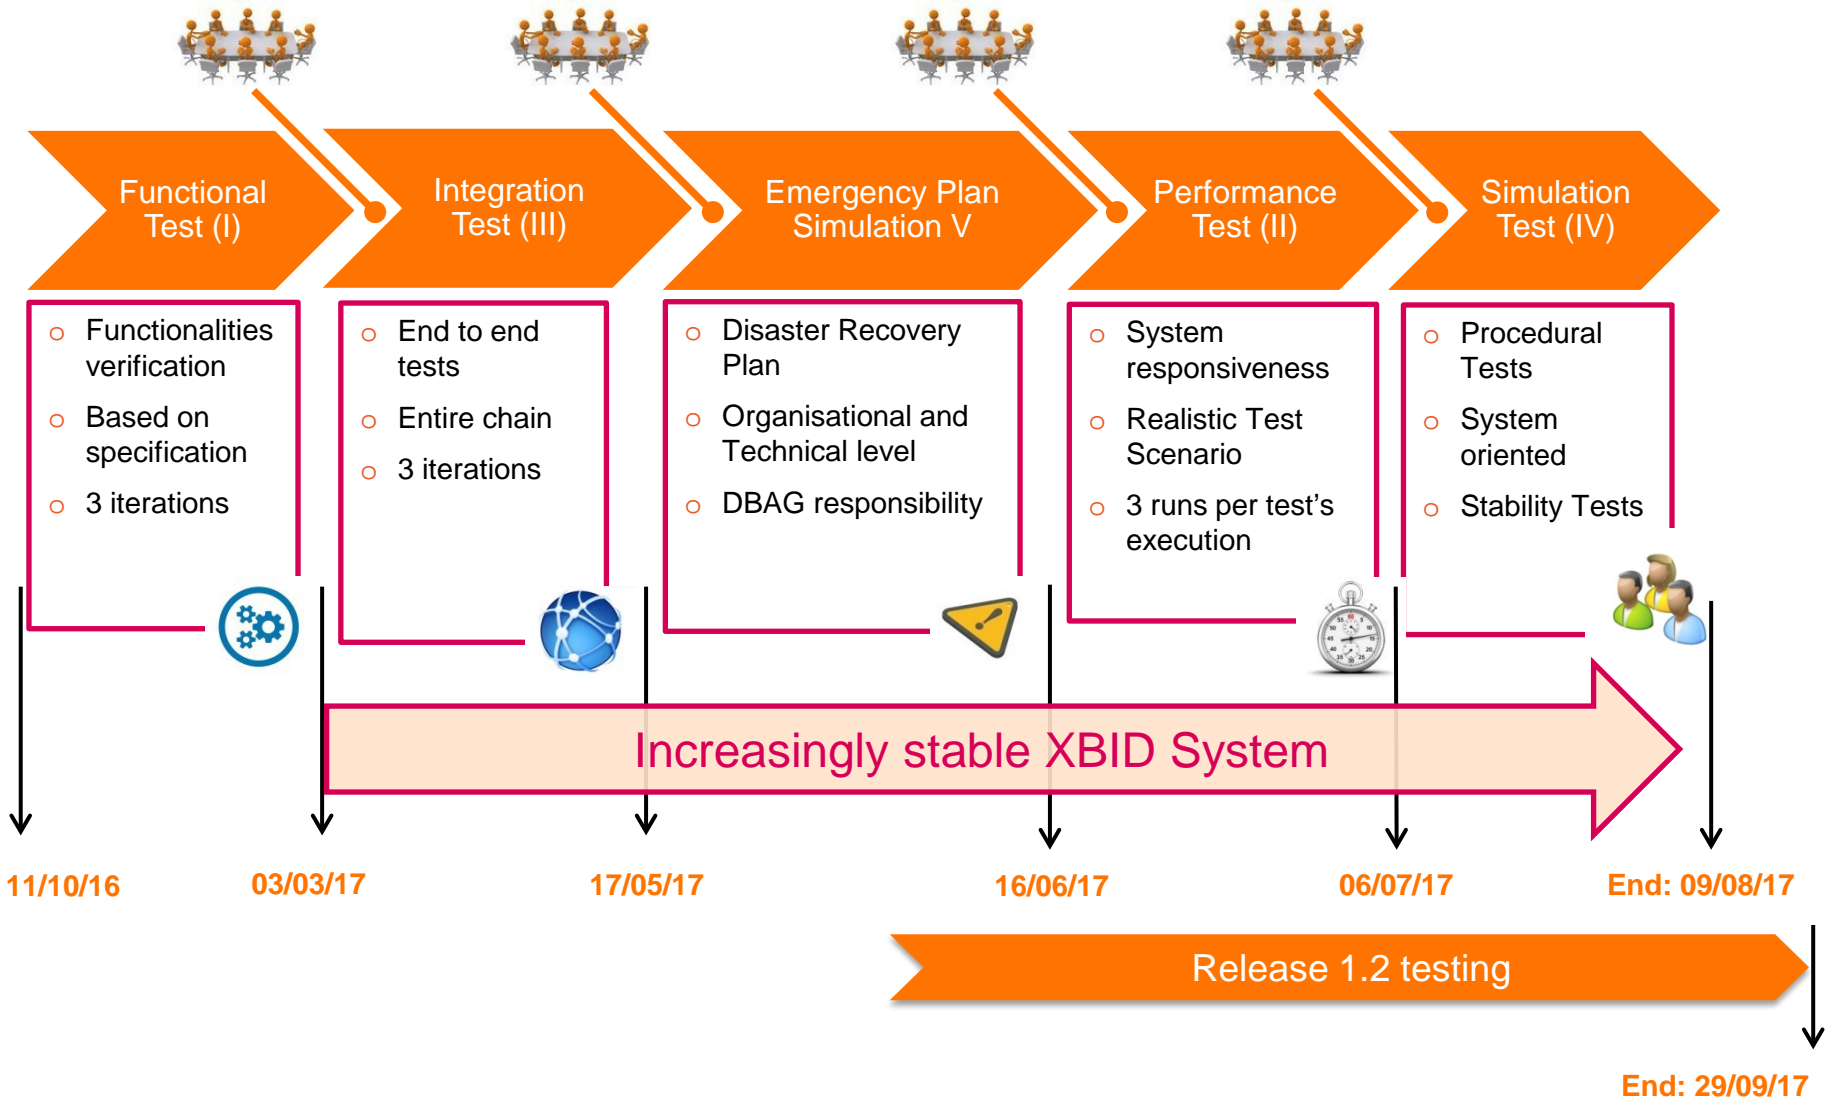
Functional Test (I)

Integration Test (III)

Emergency Plan Simulation V

Performance Test (II)

Simulation Test (IV)

- Functionalities verification
- Based on specification
- 3 iterations

- End to end tests
- Entire chain
- 3 iterations

- Disaster Recovery Plan
- Organisational and Technical level
- DBAG responsibility

- System responsiveness
- Realistic Test Scenario
- 3 runs per test's execution

- Procedural Tests
- System oriented
- Stability Tests

Increasingly stable XBID System

11/10/16

03/03/17

17/05/17

16/06/17

06/07/17

End: 09/08/17

Release 1.2 testing

End: 29/09/17